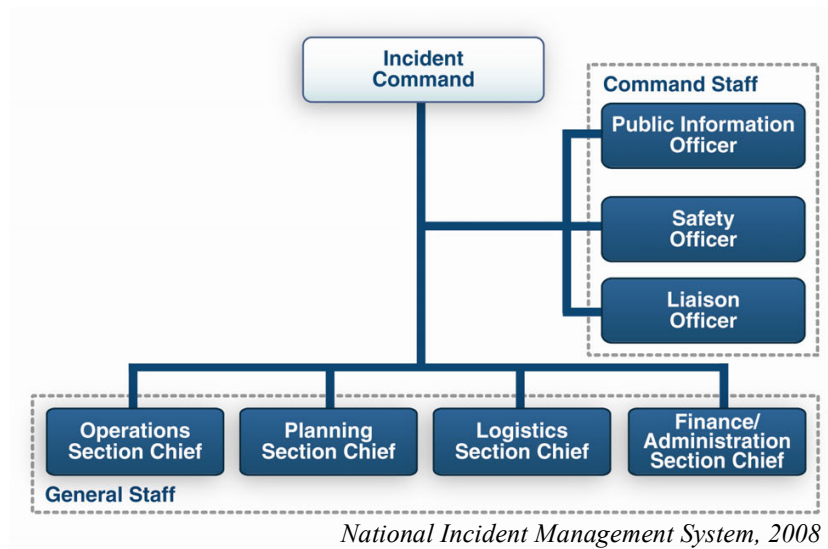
Incident Command

Command Staff

Public Information Officer

Safety Officer

Liaison Officer

Operations Section Chief

Planning Section Chief

Logistics Section Chief

Finance/ Administration Section Chief

General Staff

National Incident Management System, 2008